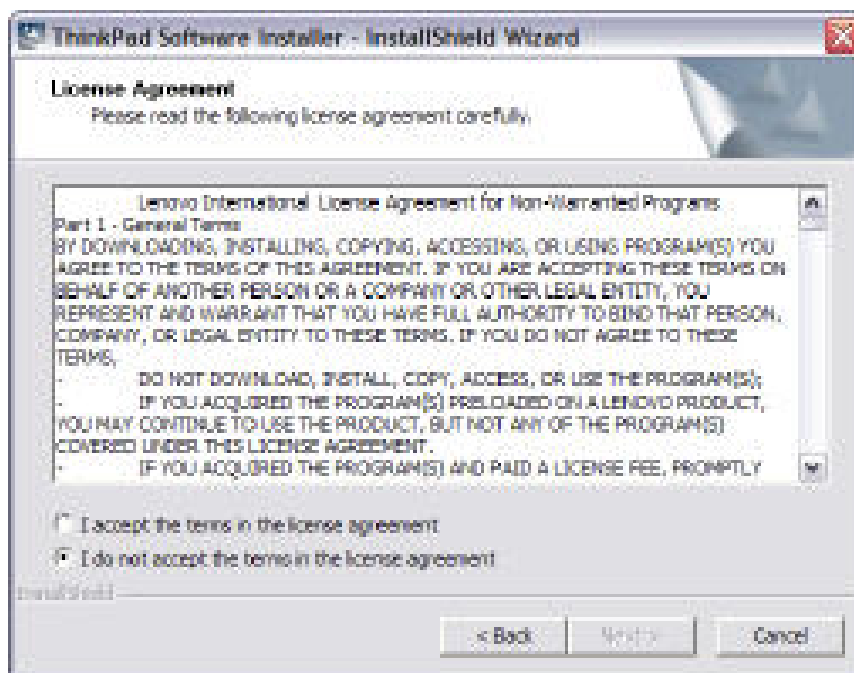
ThinkPad Software Installer - InstallShield Wizard

License Agreement
Please read the following license agreement carefully.

Lenovo International License Agreement for Non-Warranted Programs
Part 1 - General Terms
BY DOWNLOADING, INSTALLING, COPYING, ACCESSING, OR USING PROGRAM(S) YOU AGREE TO THE TERMS OF THIS AGREEMENT. IF YOU ARE ACCEPTING THESE TERMS ON BEHALF OF ANOTHER PERSON OR A COMPANY OR OTHER LEGAL ENTITY, YOU REPRESENT AND WARRANT THAT YOU HAVE FULL AUTHORITY TO BIND THAT PERSON, COMPANY, OR LEGAL ENTITY TO THESE TERMS. IF YOU DO NOT AGREE TO THESE TERMS,
- DO NOT DOWNLOAD, INSTALL, COPY, ACCESS, OR USE THE PROGRAM(S);
- IF YOU ACQUIRED THE PROGRAM(S) PRELOADED ON A LENOVO PRODUCT, YOU MAY CONTINUE TO USE THE PRODUCT, BUT NOT ANY OF THE PROGRAM(S) COVERED UNDER THIS LICENSE AGREEMENT.
- IF YOU ACQUIRED THE PROGRAM(S) AND PAID A LICENSE FEE, PROMPTLY

I accept the terms in the license agreement
I do not accept the terms in the license agreement

InstallShield

< Back
Next >
Cancel